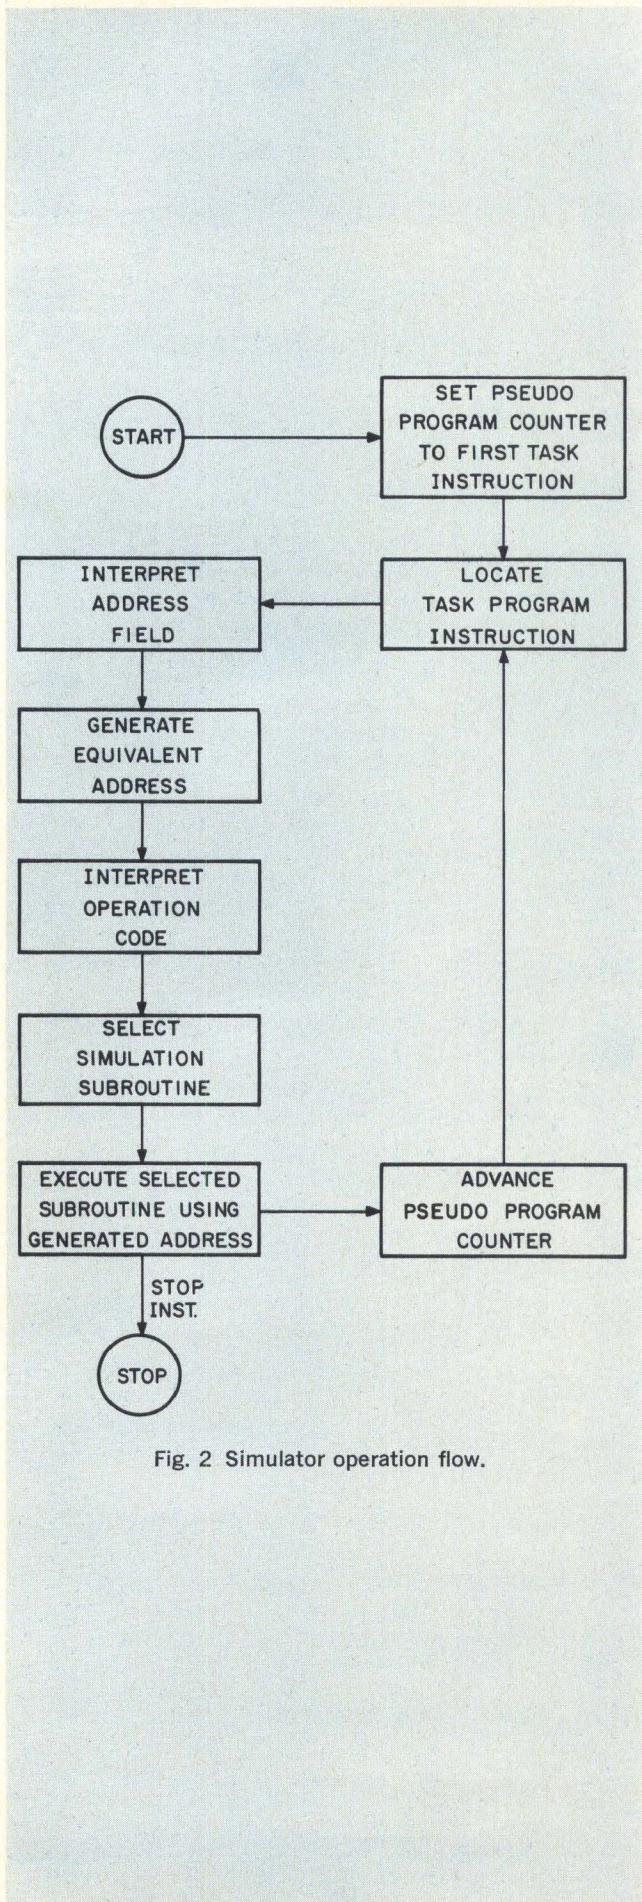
START

SET PSEUDO PROGRAM COUNTER TO FIRST TASK INSTRUCTION

INTERPRET ADDRESS FIELD

LOCATE TASK PROGRAM INSTRUCTION

GENERATE EQUIVALENT ADDRESS

INTERPRET OPERATION CODE

SELECT SIMULATION SUBROUTINE

EXECUTE SELECTED SUBROUTINE USING GENERATED ADDRESS

ADVANCE PSEUDO PROGRAM COUNTER

STOP INST.

STOP

Fig. 2 Simulator operation flow.